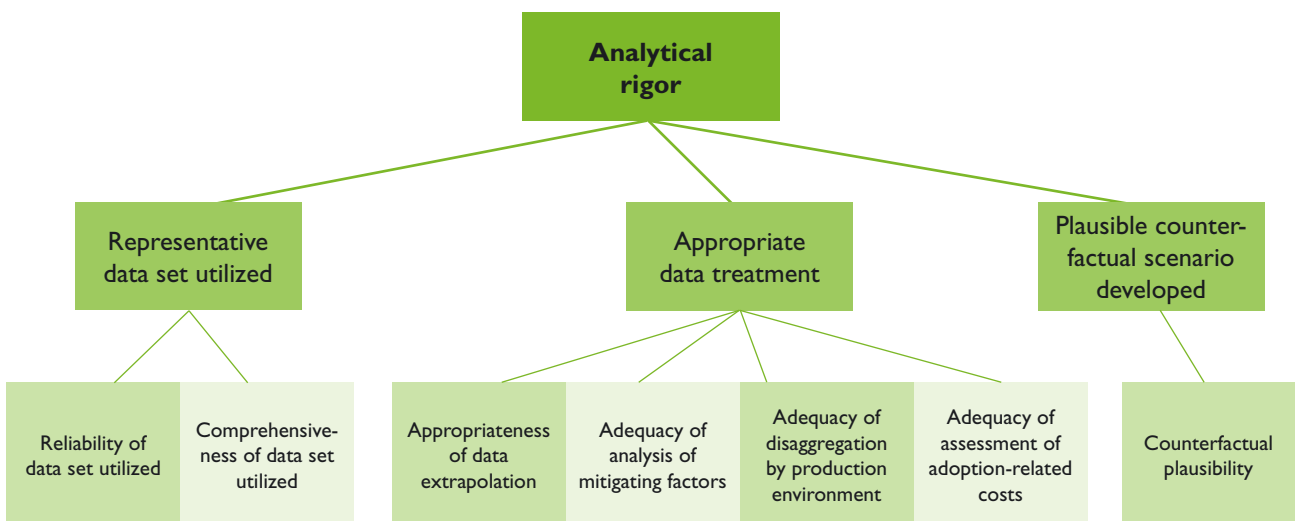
Analytical rigor

Representative data set utilized

Appropriate data treatment

Plausible counterfactual scenario developed

Reliability of data set utilized

Comprehensiveness of data set utilized

Appropriateness of data extrapolation

Adequacy of analysis of mitigating factors

Adequacy of disaggregation by production environment

Adequacy of assessment of adoption-related costs

Counterfactual plausibility